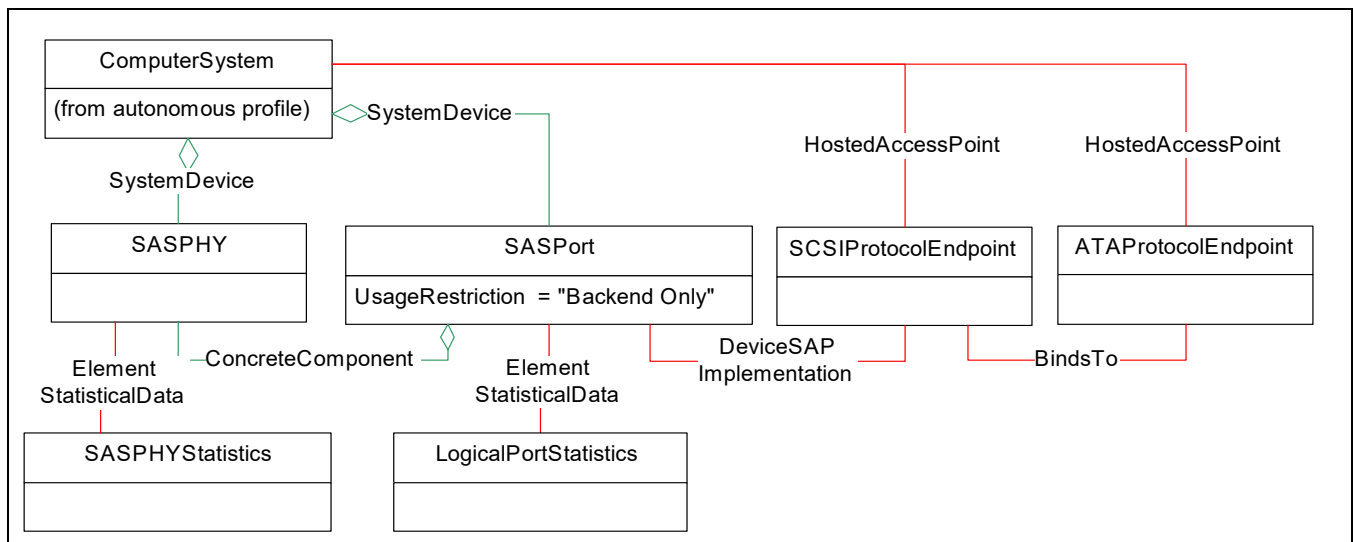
ComputerSystem

(from autonomous profile)

SystemDevice

HostedAccessPoint

HostedAccessPoint

SystemDevice

SASPHY

SASPort

UsageRestriction = "Backend Only"

SCSIProtocolEndpoint

ATAProtocolEndpoint

Element
StatisticalData

ConcreteComponent

Element
StatisticalData

DeviceSAP
Implementation

BindsTo

SASPHYStatistics

LogicalPortStatistics